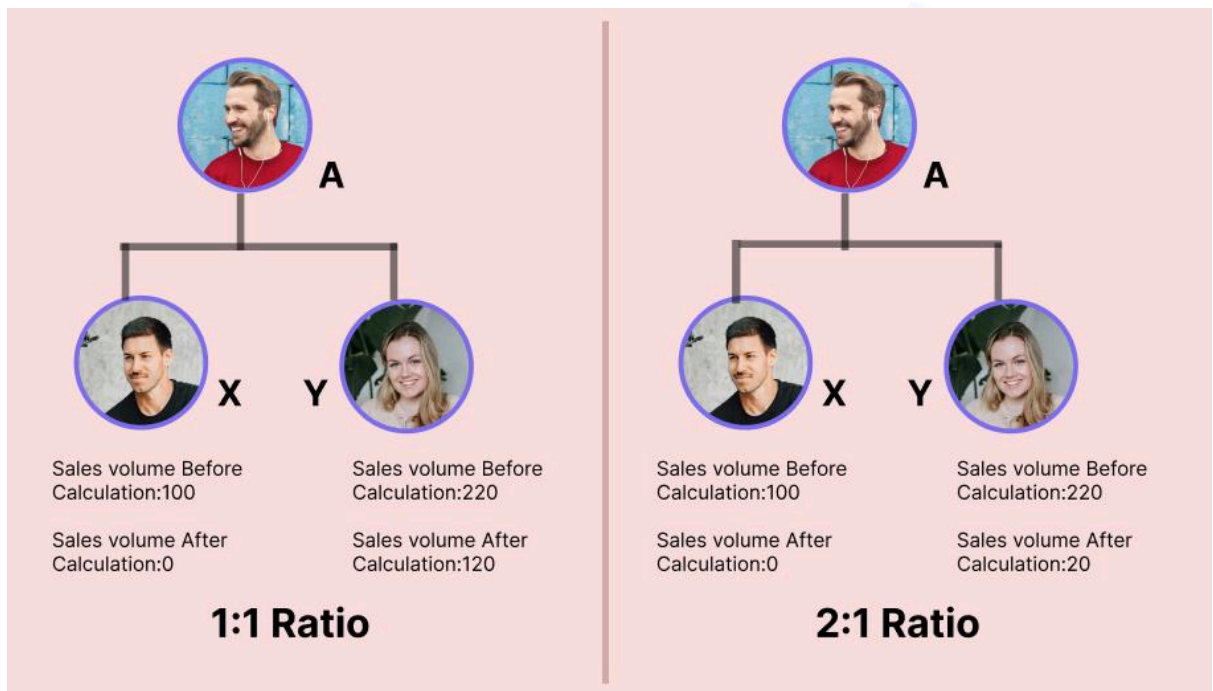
A

X

Y

Sales volume Before Calculation:100

Sales volume After Calculation:0

Sales volume Before Calculation:220

Sales volume After Calculation:120

1:1 Ratio

A

X

Y

Sales volume Before Calculation:100

Sales volume After Calculation:0

Sales volume Before Calculation:220

Sales volume After Calculation:20

2:1 Ratio